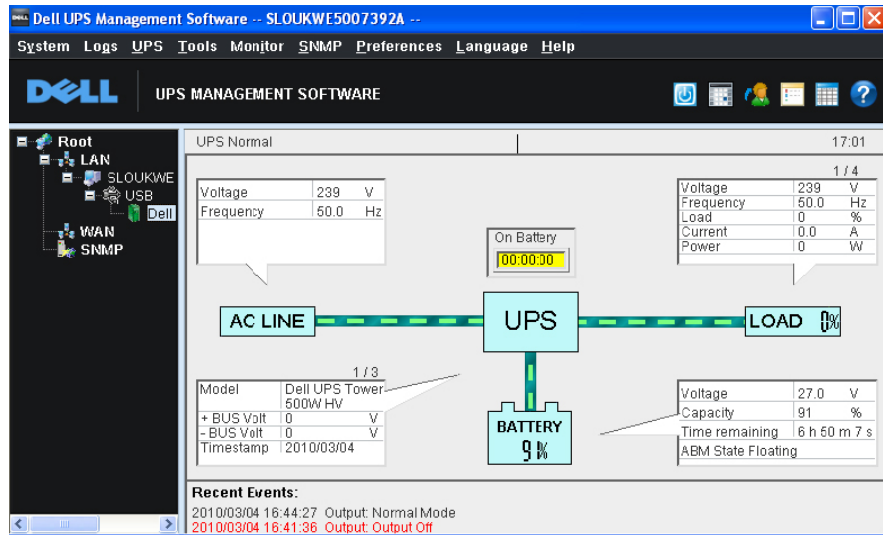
Dell UPS Management Software -- SLOUKWE5007392A --

System Logs UPS Tools Monitor SNMP Preferences Language Help

DELL UPS MANAGEMENT SOFTWARE

Root
LAN
SLOUKWE
USB
Dell
WAN
SNMP

UPS Normal 17:01

| Voltage | 239 | V |
|---|---|---|
| Frequency | 50.0 | Hz |

1 / 4

| Voltage | 239 | V |
|---|---|---|
| Frequency | 50.0 | Hz |
| Load | 0 | % |
| Current | 0.0 | A |
| Power | 0 | W |

On Battery
00:00:00

AC LINE
UPS
LOAD 0%

1 / 3

| Model | Dell UPS Tower 500W HV | |
|---|---|---|
| + BUS Volt | 0 | V |
| - BUS Volt | 0 | V |
| Timestamp | 2010/03/04 | |

BATTERY
91%

| Voltage | 27.0 | V |
|---|---|---|
| Capacity | 91 | % |
| Time remaining | 6 h 50 m 7 s | |
| ABM State Floating | | |

Recent Events:
2010/03/04 16:44:27 Output: Normal Mode
2010/03/04 16:41:36 Output: Output Off